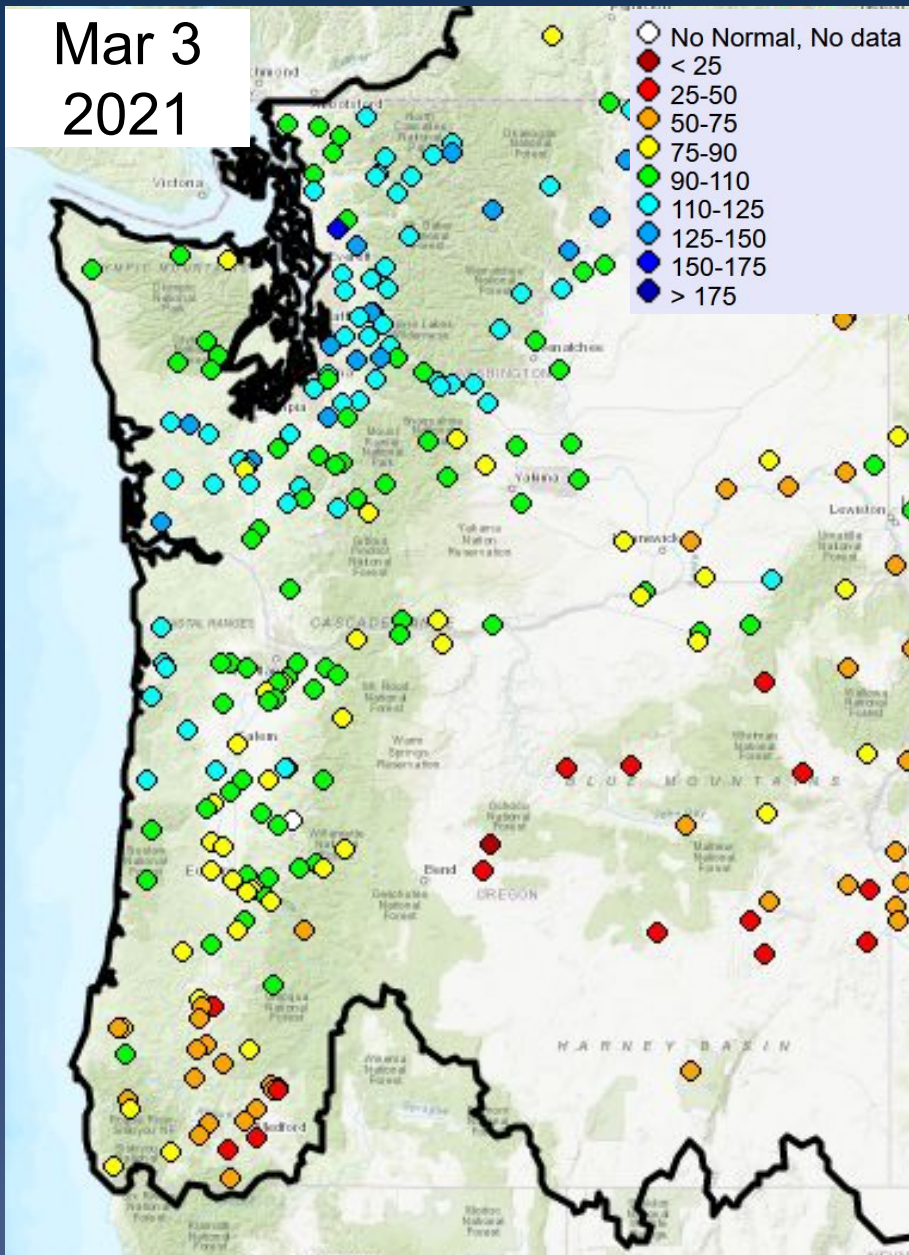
Mar 3
2021

No Normal, No data
< 25
25-50
50-75
75-90
90-110
110-125
125-150
150-175
> 175

Victoria
Wenatchee
Yakima
Lewiston
Kennewick
CASCADE RANGE
COASTAL RANGES
Salem
Bend
OREGON
BLUE MOUNTAINS
HARNEY BASIN
Medford